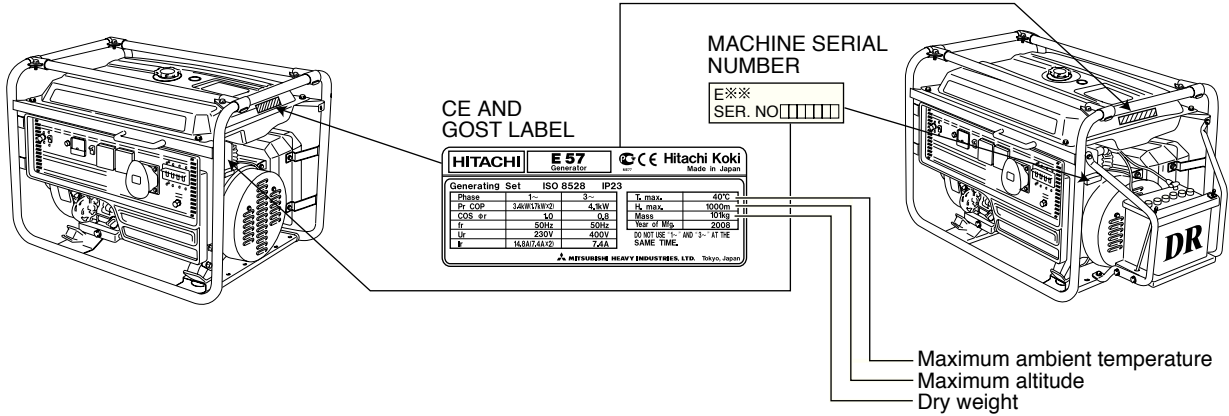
MACHINE SERIAL NUMBER

E※※
SER. NO

CE AND GOST LABEL

HITACHI

E 57
Generator

CE Hitachi Koki
Made in Japan

Generating Set ISO 8528 IP23

| Phase | 1~ | 3~ |
|---|---|---|
| Pr COP | 3.4kW(1.7kW×2) | 4.1kW |
| COS Φr | 1.0 | 0.8 |
| fr | 50Hz | 50Hz |
| Ur | 230V | 400V |
| Ir | 14.8A(7.4A×2) | 7.4A |

| T. max. | 40℃ |
|---|---|
| H. max. | 1000m |
| Mass | 101kg |
| Year of Mfg. | 2008 |

DO NOT USE "1~" AND "3~" AT THE SAME TIME.

MITSUBISHI HEAVY INDUSTRIES, LTD. Tokyo, Japan

DR

Maximum ambient temperature
Maximum altitude
Dry weight